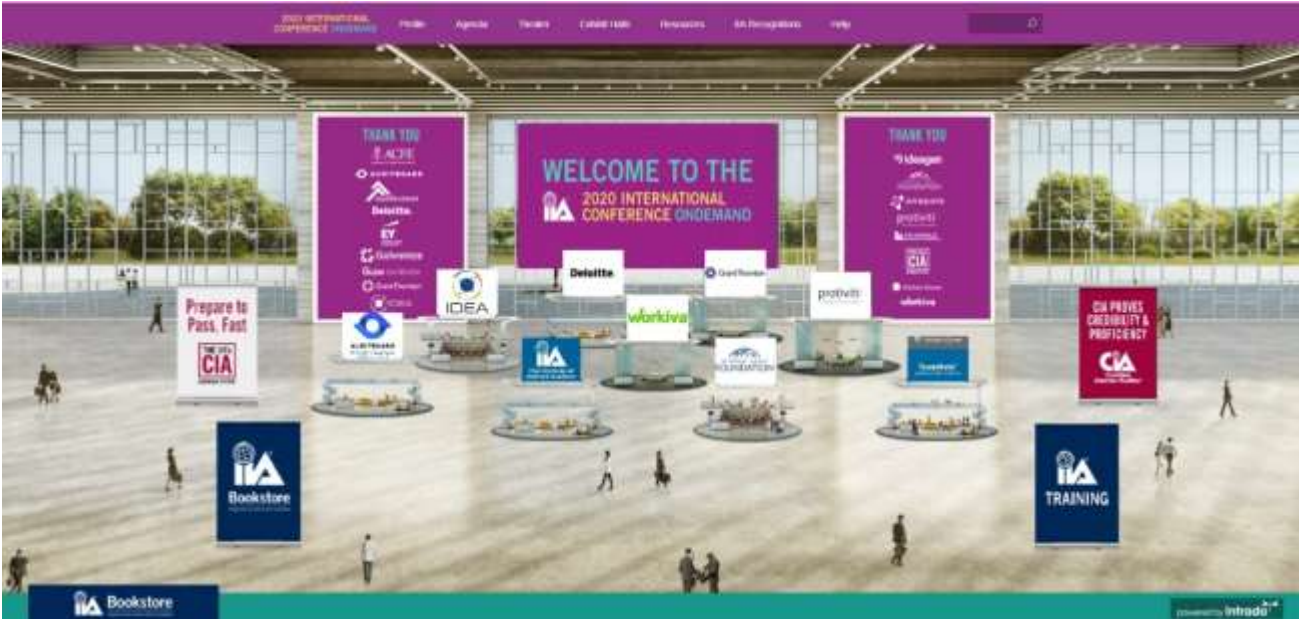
2020 INTERNATIONAL CONFERENCE ONDEMAND

Profile Agenda Theater Exhibit Halls Resources IIA Recognitions Help

THANK YOU

ACFE

AUDITBOARD

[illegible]

Deloitte.

EY

Galvanize

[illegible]

Grant Thornton

IDEA

WELCOME TO THE

IIA 2020 INTERNATIONAL CONFERENCE ONDEMAND

THANK YOU

ideagen

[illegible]

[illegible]

protiviti

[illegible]

CIA

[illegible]

workiva

Prepare to Pass, Fast

THE IIA'S CIA

AUDITBOARD

IDEA

IIA

Deloitte.

workiva

Grant Thornton

FOUNDATION

protiviti

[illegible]

CIA PROVES CREDIBILITY & PROFICIENCY

CIA

IIA Bookstore

IIA TRAINING

IIA Bookstore

powered by Intrado